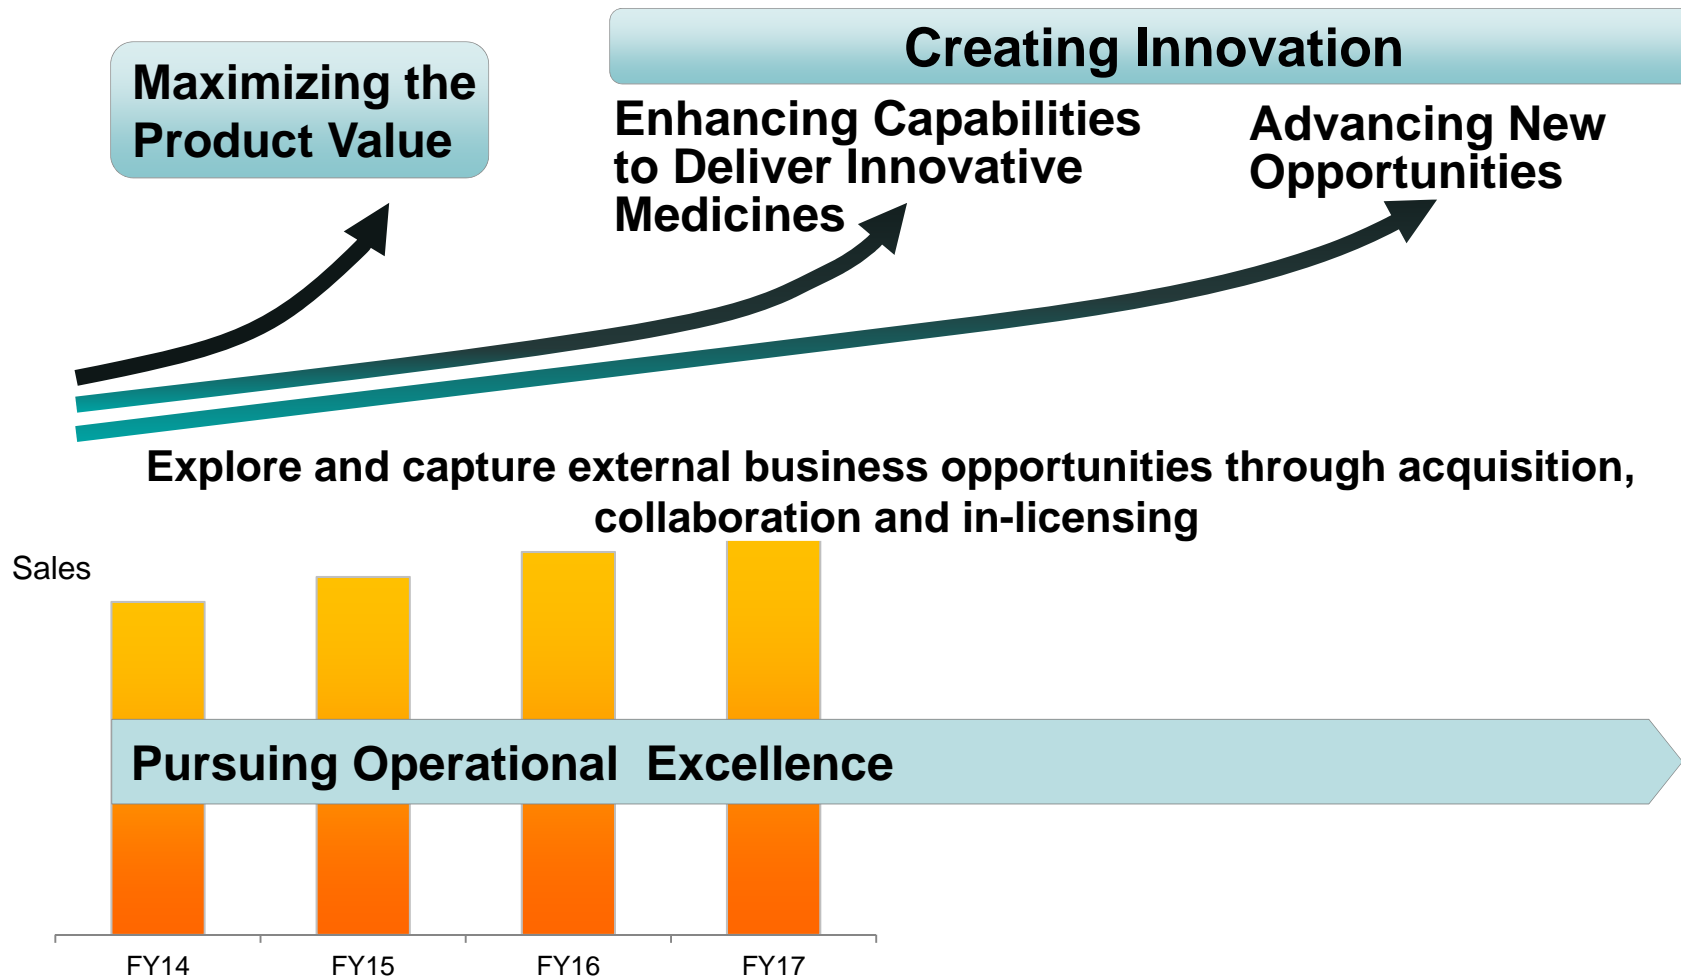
Maximizing the Product Value

Creating Innovation

Enhancing Capabilities to Deliver Innovative Medicines

Advancing New Opportunities

Explore and capture external business opportunities through acquisition, collaboration and in-licensing

Sales

Pursuing Operational Excellence

FY14

FY15

FY16

FY17